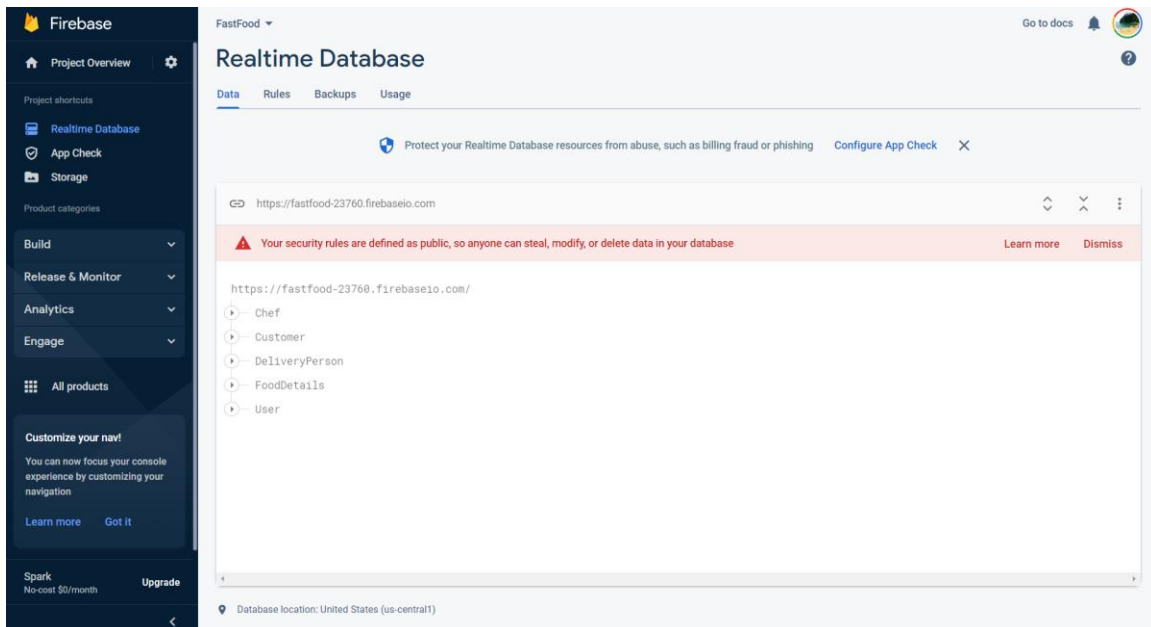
Firebase

Project Overview

Project shortcuts

Realtime Database

App Check

Storage

Product categories

Build

Release & Monitor

Analytics

Engage

All products

Customize your nav!

You can now focus your console experience by customizing your navigation

Learn more Got it

Spark
No-cost $0/month

Upgrade

FastFood

Go to docs

Realtime Database

Data Rules Backups Usage

Protect your Realtime Database resources from abuse, such as billing fraud or phishing Configure App Check

https://fastfood-23760.firebaseio.com

Your security rules are defined as public, so anyone can steal, modify, or delete data in your database

Learn more Dismiss

https://fastfood-23760.firebaseio.com/

Chef

Customer

DeliveryPerson

FoodDetails

User

Database location: United States (us-central1)